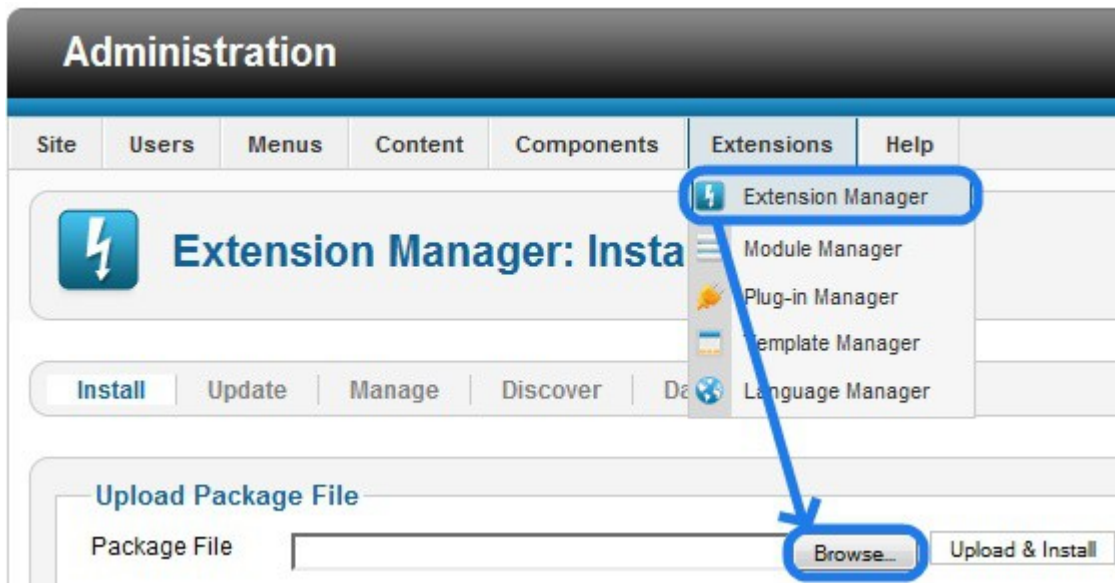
Administration

Site | Users | Menus | Content | Components | Extensions | Help

Extension Manager
Module Manager
Plug-in Manager
Template Manager
Language Manager

Extension Manager: Insta

Install | Update | Manage | Discover | Da

Upload Package File

Package File

Browse...

Upload & Install